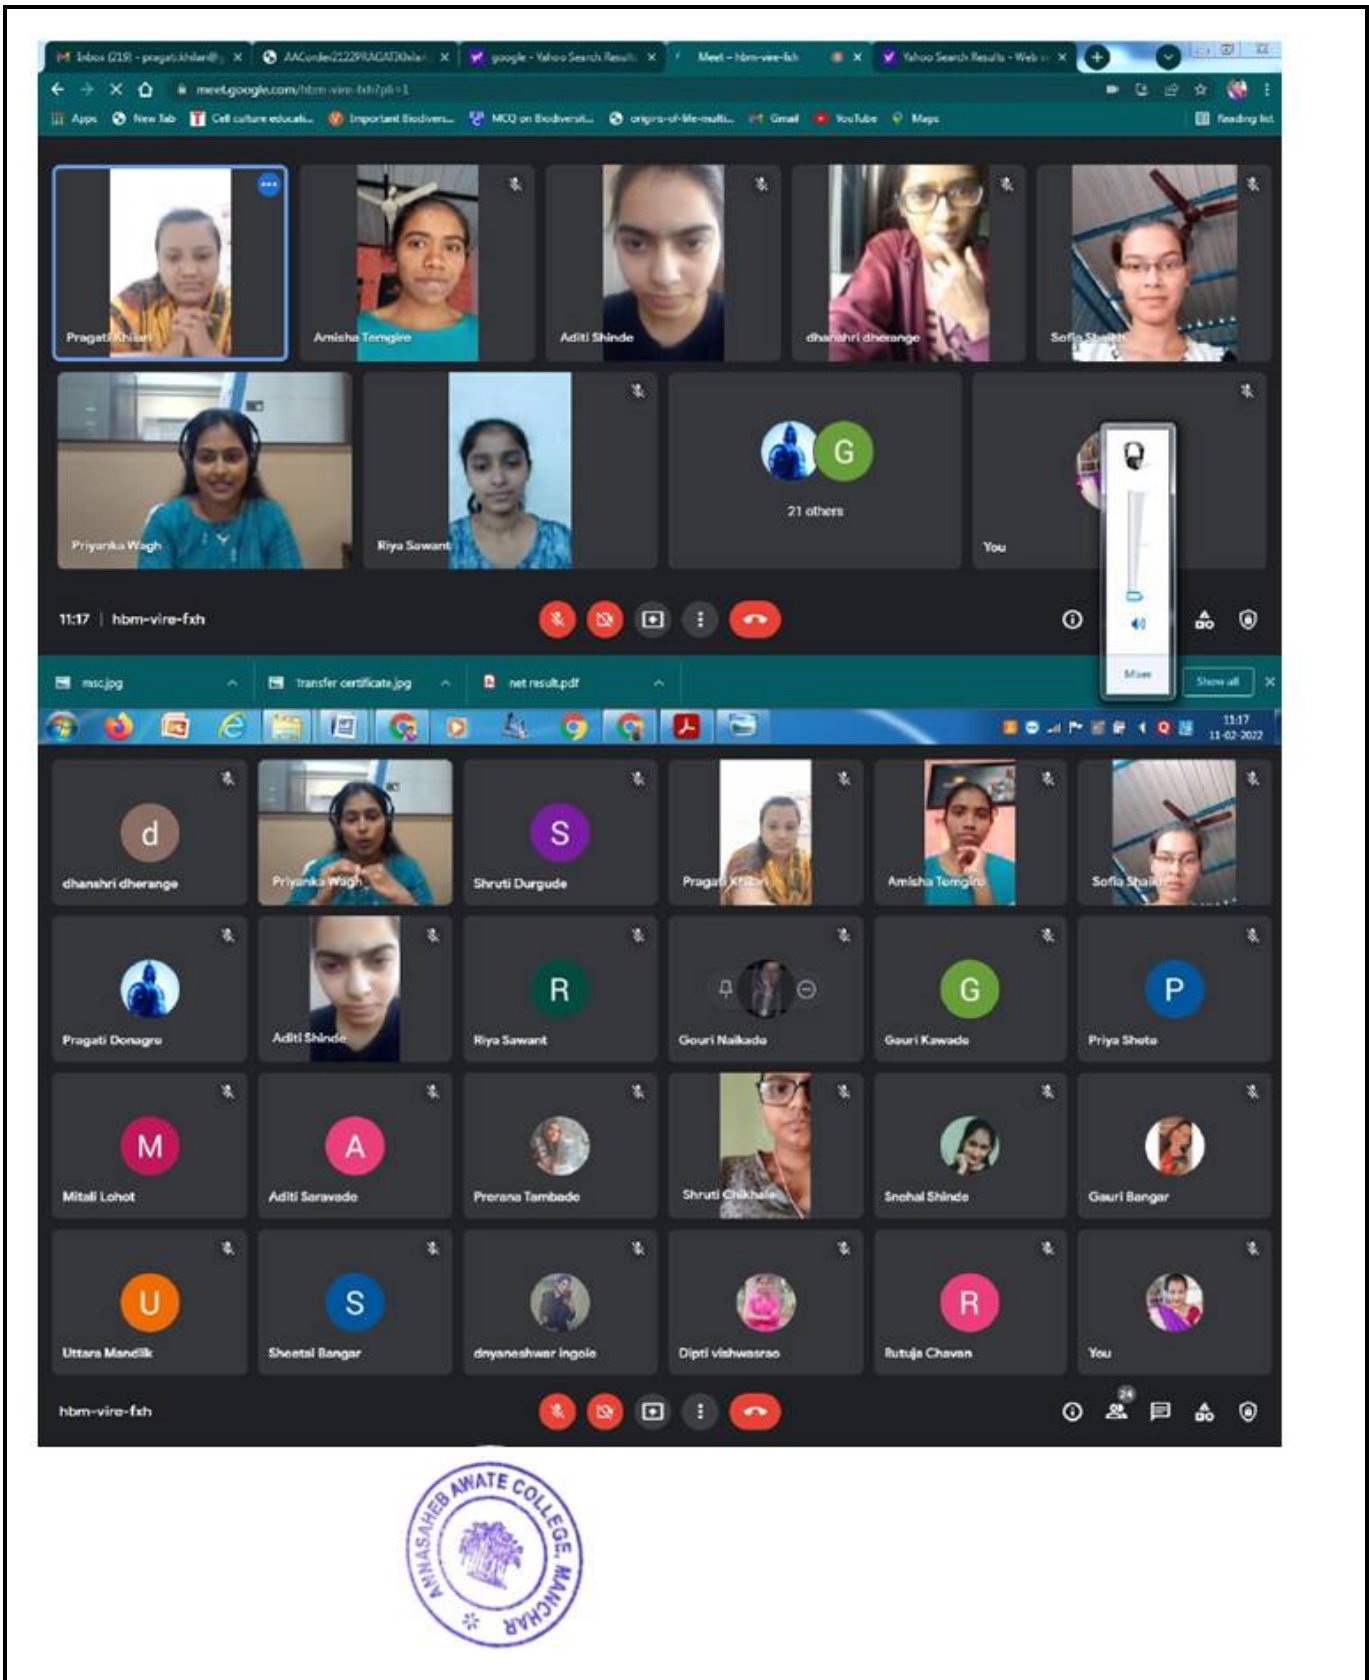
Inbox (219) - pragati.khilari@... × AACorder2122PRAGATIKhilari... × google - Yahoo Search Results × Meet - hbm-vire-fxh × Yahoo Search Results - Web × +

meet.google.com/hbm-vire-fxh?pli=1

Apps New Tab Cell culture educati... Important Biodivers... MCQ on Biodiversit... origins-of-life-multi... Gmail YouTube Maps Reading list

Pragati Khilari
Amisha Temgire
Aditi Shinde
dhanshri dherange
Sofia Shaikh
Priyanka Wagh
Riya Sawant
G
21 others
You

11:17 | hbm-vire-fxh

Mixer

mscjpg
transfer certificate.jpg
net result.pdf
Show all

11:17
11-02-2022

d
dhanshri dherange
Priyanka Wagh
S
Shruti Durgude
Pragati Khilari
Amisha Temgire
Sofia Shaikh
Pragati Donagre
Aditi Shinde
R
Riya Sawant
Gouri Naikade
G
Gauri Kawade
P
Priya Shete
M
Mitali Lohot
A
Aditi Saravade
Prerana Tambade
Shruti Chikhale
Snehal Shinde
Gauri Bangar
U
Uttara Mandlik
S
Sheetal Bangar
dnyaneshwar ingole
Dipti vishwasrao
R
Rutuja Chavan
You

hbm-vire-fxh

24

ANNASAHEB AWATE COLLEGE, MANCHAR